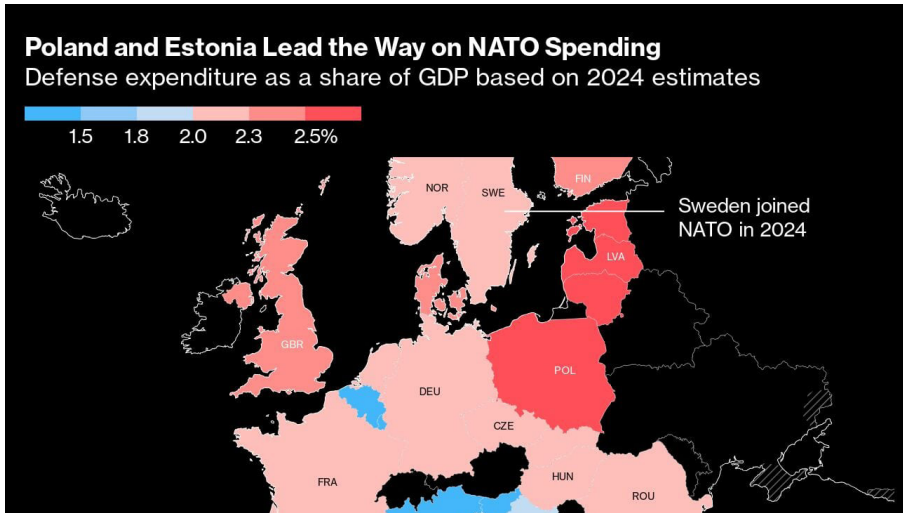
Poland and Estonia Lead the Way on NATO Spending
Defense expenditure as a share of GDP based on 2024 estimates

1.5 1.8 2.0 2.3 2.5%

NOR
SWE
FIN
Sweden joined NATO in 2024
LVA
GBR
POL
DEU
CZE
FRA
HUN
ROU